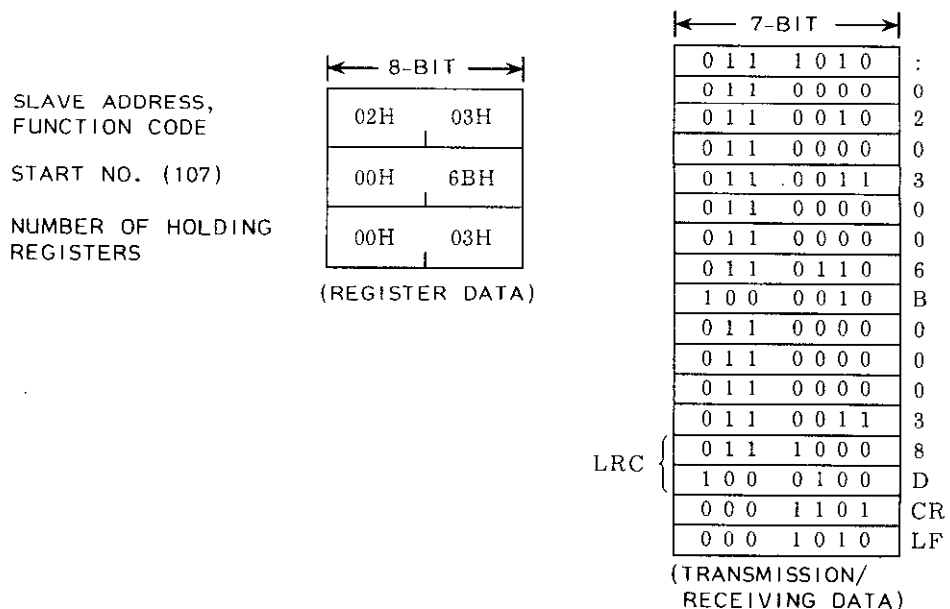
SLAVE ADDRESS, FUNCTION CODE

START NO. (107)

NUMBER OF HOLDING REGISTERS

8-BIT

| | |
|---|---|
| 02H | 03H |
| 00H | 6BH |
| 00H | 03H |

(REGISTER DATA)

7-BIT

| | | |
|---|---|---|
| 011 | 1010 | : |
| 011 | 0000 | 0 |
| 011 | 0010 | 2 |
| 011 | 0000 | 0 |
| 011 | 0011 | 3 |
| 011 | 0000 | 0 |
| 011 | 0000 | 0 |
| 011 | 0110 | 6 |
| 100 | 0010 | B |
| 011 | 0000 | 0 |
| 011 | 0000 | 0 |
| 011 | 0000 | 0 |
| 011 | 0011 | 3 |
| 011 | 1000 | 8 |
| 100 | 0100 | D |
| 000 | 1101 | CR |
| 000 | 1010 | LF |

LRC

(TRANSMISSION/ RECEIVING DATA)